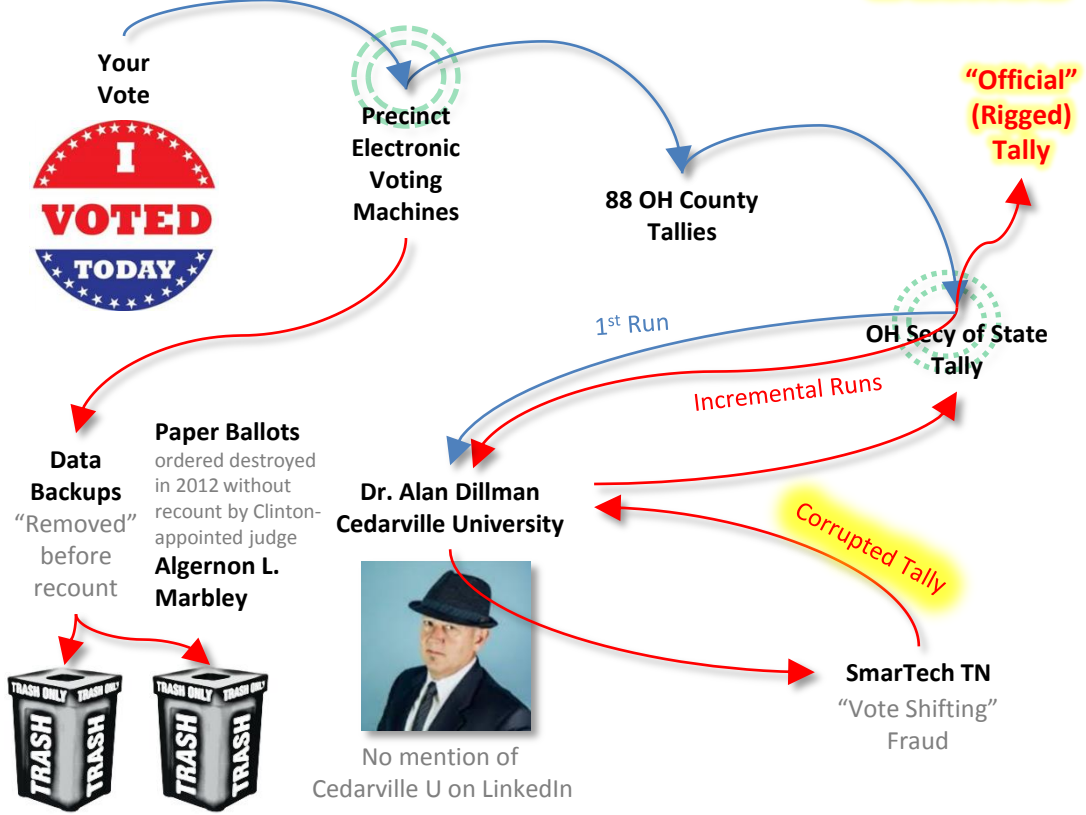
Your Vote

I VOTED TODAY

Precinct Electronic Voting Machines

88 OH County Tallies

"Official" (Rigged) Tally

1$^{st}$ Run

OH Secy of State Tally

Incremental Runs

Data Backups
"Removed" before recount

Paper Ballots
ordered destroyed in 2012 without recount by Clinton-appointed judge
Algernon L. Marbley

Dr. Alan Dillman
Cedarville University

Corrupted Tally

TRASH ONLY TRASH ONLY TRASH TRASH

TRASH ONLY TRASH ONLY TRASH TRASH

No mention of Cedarville U on LinkedIn

SmarTech TN
"Vote Shifting" Fraud